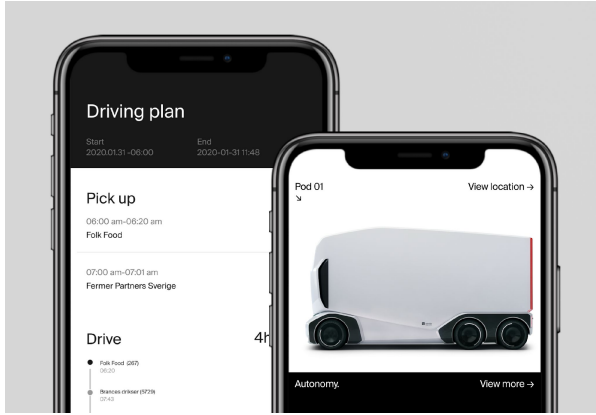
Driving plan

Start
2020.01.31 -06:00

End
2020-01-31 11:48

Pick up

06:00 am-06:20 am
Folk Food

07:00 am-07:01 am
Fermer Partners Sverige

Drive

4h

Folk Food (267)
06:20

Brancas drikser (5729)
07:43

Pod 01
↘

View location →

Autonomy.

View more →